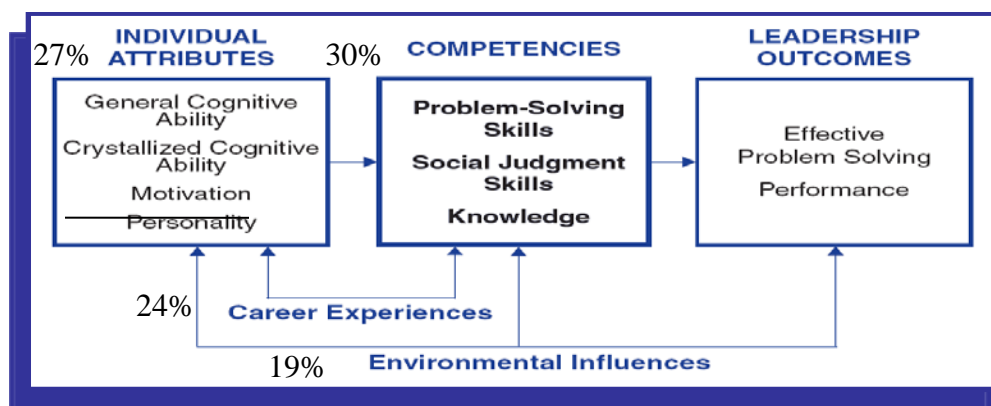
27%

INDIVIDUAL ATTRIBUTES

30%

COMPETENCIES

LEADERSHIP OUTCOMES

General Cognitive Ability

Crystallized Cognitive Ability

Motivation

Personality

Problem-Solving Skills

Social Judgment Skills

Knowledge

Effective Problem Solving

Performance

24%

Career Experiences

19%

Environmental Influences